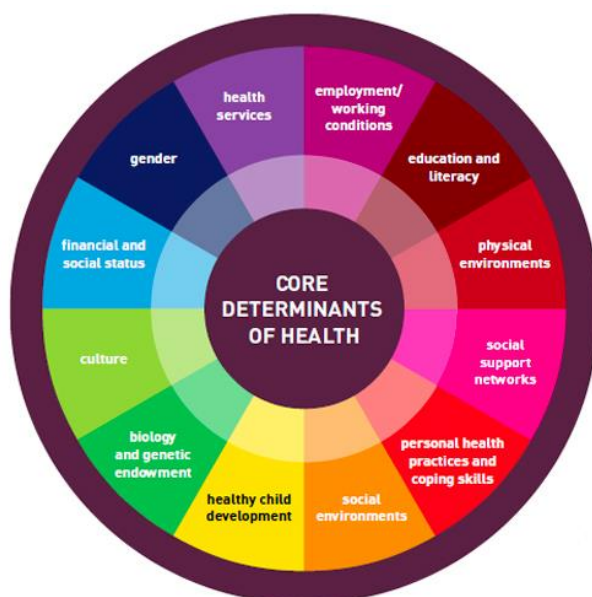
CORE DETERMINANTS OF HEALTH

health services

employment/ working conditions

education and literacy

physical environments

social support networks

personal health practices and coping skills

social environments

healthy child development

biology and genetic endowment

culture

financial and social status

gender